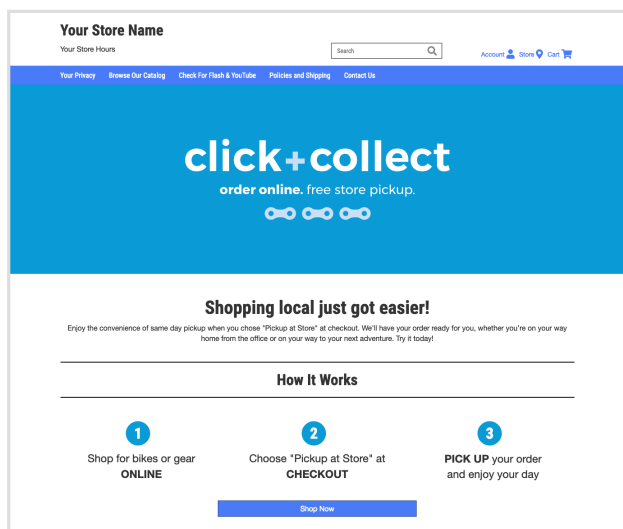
Your Store Name

Your Store Hours

Search

Account Store Cart

Your Privacy Browse Our Catalog Check For Flash & YouTube Policies and Shipping Contact Us

click+collect

order online. free store pickup.

Shopping local just got easier!

Enjoy the convenience of same day pickup when you chose "Pickup at Store" at checkout. We'll have your order ready for you, whether you're on your way home from the office or on your way to your next adventure. Try it today!

How It Works

1

Shop for bikes or gear ONLINE

2

Choose "Pickup at Store" at CHECKOUT

3

PICK UP your order and enjoy your day

Shop Now